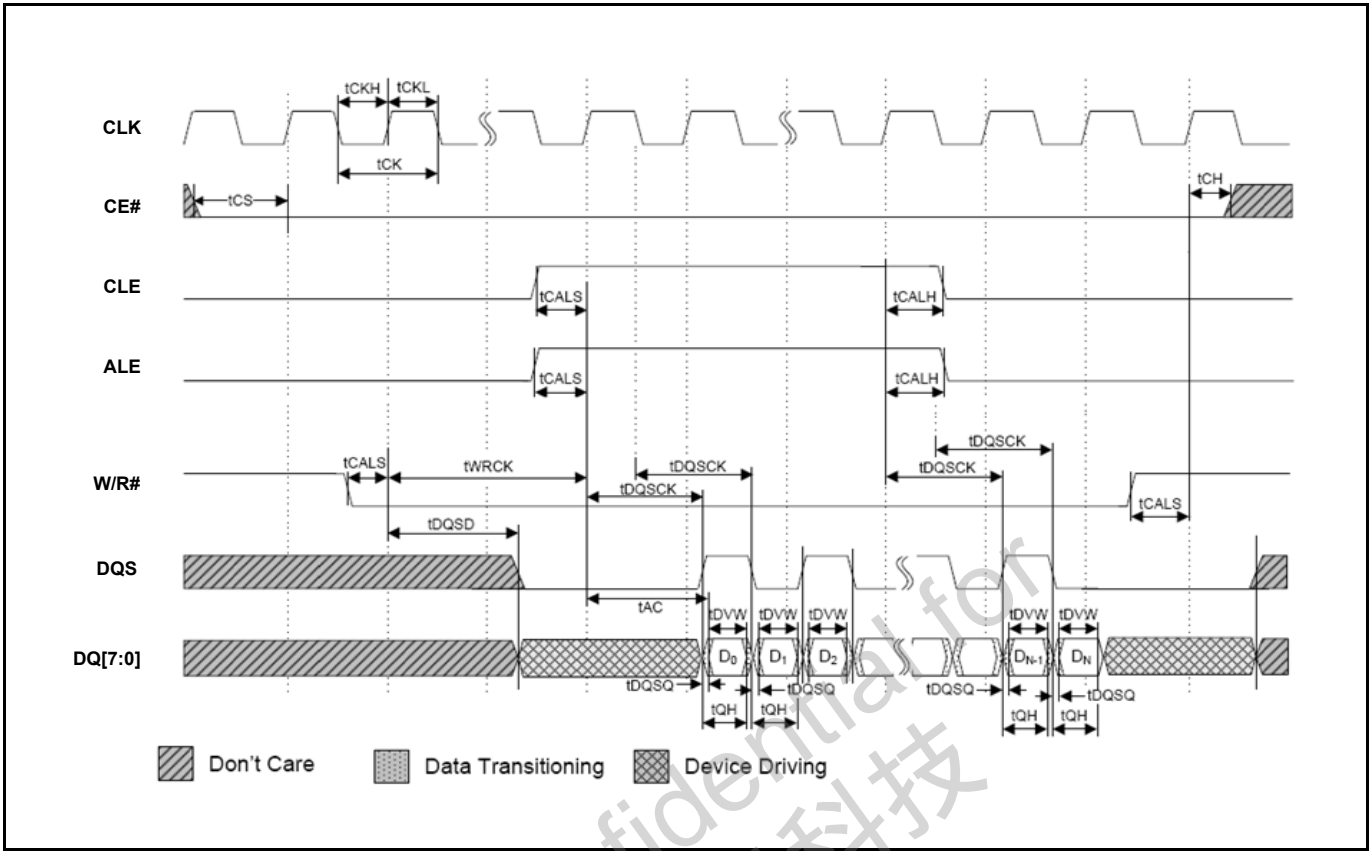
CLK
tCKH
tCKL
tCK
CE#
tCS
tCH
CLE
tCALS
tCALH
ALE
tCALS
tCALH
W/R#
tCALS
tWRCK
tDQSCK
tDQSCK
tDQSCK
tDQSCK
tCALS
tDQSD
DQS
tAC
DQ[7:0]
tDVW
tDVW
tDVW
tDVW
tDVW
$D_0$
$D_1$
$D_2$
$D_{N-1}$
$D_N$
tDQSQ
tDQSQ
tDQSQ
tDQSQ
tQH
tQH
tQH
tQH
Don't Care
Data Transitioning
Device Driving
fidential for
科技